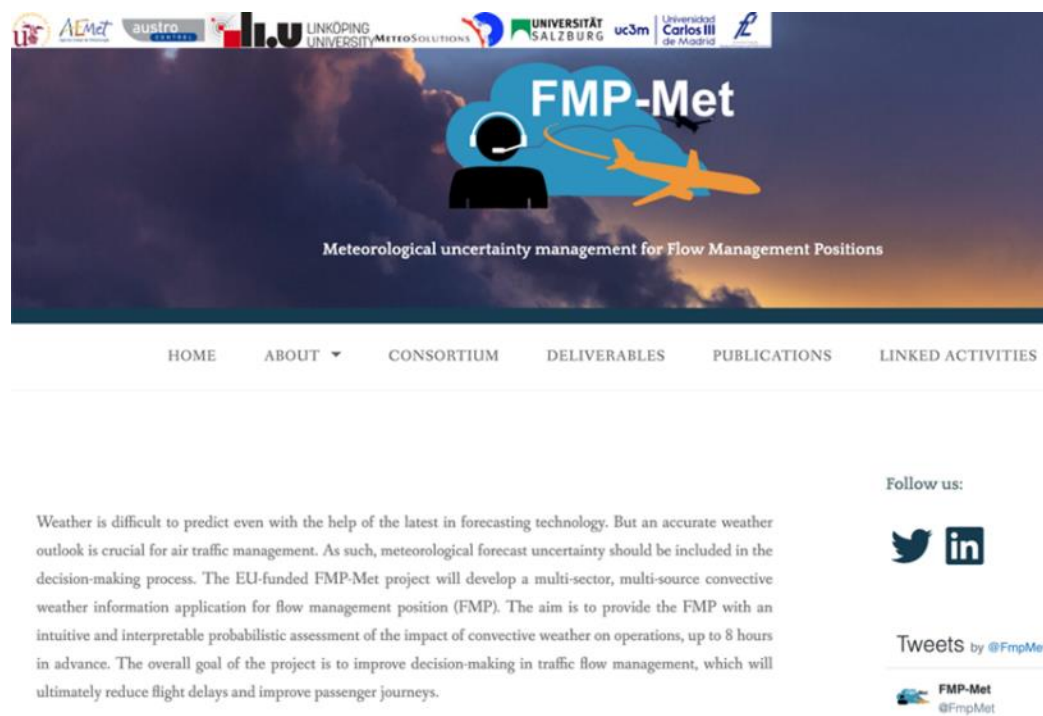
AEMet austro CONTROL LIU LINKÖPING UNIVERSITY METEOSOLUTIONS UNIVERSITÄT SALZBURG uc3m Universidad Carlos III de Madrid

FMP-Met

Meteorological uncertainty management for Flow Management Positions

HOME ABOUT ▾ CONSORTIUM DELIVERABLES PUBLICATIONS LINKED ACTIVITIES

Weather is difficult to predict even with the help of the latest in forecasting technology. But an accurate weather outlook is crucial for air traffic management. As such, meteorological forecast uncertainty should be included in the decision-making process. The EU-funded FMP-Met project will develop a multi-sector, multi-source convective weather information application for flow management position (FMP). The aim is to provide the FMP with an intuitive and interpretable probabilistic assessment of the impact of convective weather on operations, up to 8 hours in advance. The overall goal of the project is to improve decision-making in traffic flow management, which will ultimately reduce flight delays and improve passenger journeys.

Follow us:

Tweets by @FmpMe

FMP-Met
@FmpMet